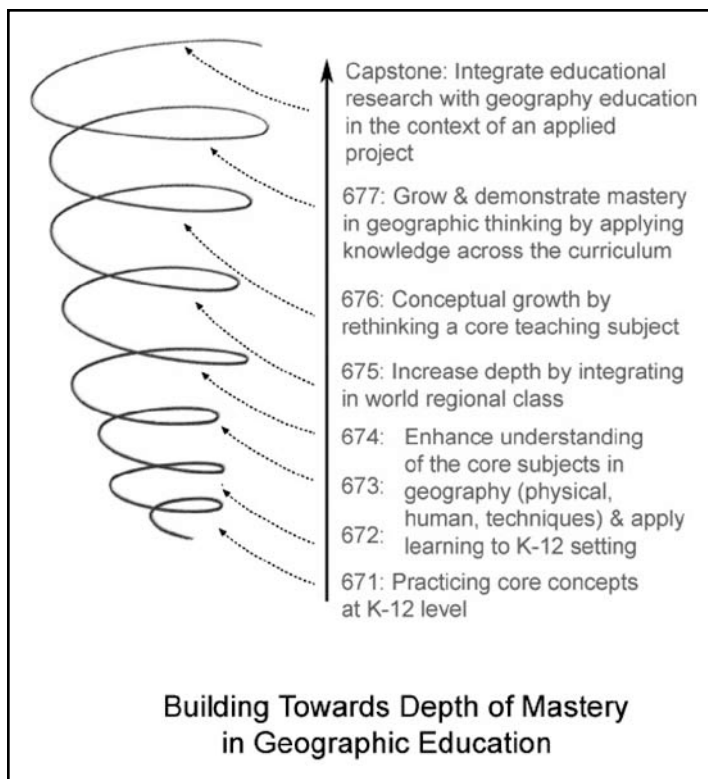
Capstone: Integrate educational research with geography education in the context of an applied project

677: Grow & demonstrate mastery in geographic thinking by applying knowledge across the curriculum

676: Conceptual growth by rethinking a core teaching subject

675: Increase depth by integrating in world regional class

674:
673:
672:

Enhance understanding of the core subjects in geography (physical, human, techniques) & apply learning to K-12 setting

671: Practicing core concepts at K-12 level

Building Towards Depth of Mastery in Geographic Education